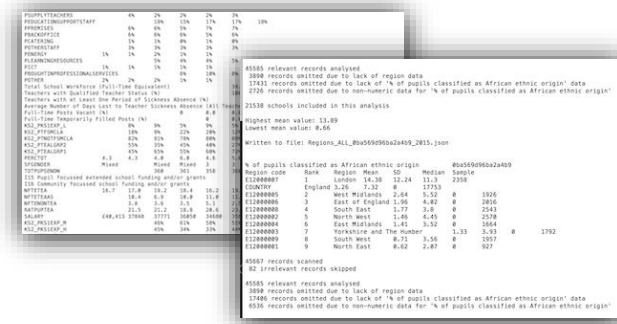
PSUPPLYTEACHERS 4% 2% 2% 2% 3%
PEDUCATIONSUPPORTSTAFF 10% 15% 17% 17% 18%
PPREMISES 6% 6% 6% 6%
PBACKOFFICE 6% 5% 6% 6%
PCATERING 5% 5% 6% 5%
POTHERSTAFF 3% 2% 3% 3%
PENERGY 1% 1% 2% 2%
PLEARNINGRESOURCES 5% 4% 4%
PICT 1% 1% 1%
PBOUGHTINPROFESSIONALSERVICES 6% 10%
POTHER 2% 2% 1%
Total School Workforce (Full-Time Equivalent)
Teachers with Qualified Teacher Status (%)
Teachers with at Least One Period of Sickness Absence (%)
Average Number of Days Lost to Teacher Sickness Absence (All Teachers)
Full-Time Posts Vacant (%)
Full-Time Temporarily Filled Posts (%)
KS2_PKSSEXP_L 0% 9% 5%
KS2_PTFSMCLA 18% 9% 22% 28%
KS2_PTNOTFSMCLA 82% 81% 78% 80%
KS2_PTEALGRP1 55% 35% 45% 48%
KS2_PTEALGRP2 45% 65% 55% 68%
PERCTOT 4.3 4.3 4.0 4.0 4.6
SFGENDER Mixed Mixed Mixed 3
TOTPUPSENDN 360 361 358
ISS Pupil focussed extended school funding and/or grants
ISS Community focussed school funding and/or grants
NFTETEA 16.7 17.0 19.2 16.4 16.2
NPTETEAAS 10.0 6.0 10.0 11.0
NFTENONTEA 3.8 3.6 3.5 3.1
NATHFTEA
SALARY £48,413 37648 37771 36858 34680
KS2_PKSSEXP_M 46% 43% 56%
KS2_PKSSEXP_H 45% 34% 33%

45585 relevant records analysed
3890 records omitted due to lack of region data
17431 records omitted due to lack of '% of pupils classified as African ethnic origin' data
2726 records omitted due to non-numeric data for '% of pupils classified as African ethnic origin'

21538 schools included in this analysis

Highest mean value: 13.89
Lowest mean value: 0.66

Written to file: Regions_ALL_0ba569d96ba2a4b9_2015.json

| % of pupils classified as African ethnic origin | | | | | | 0ba569d96ba2a4b9 |
|---|---|---|---|---|---|---|
| Region code | Rank | Region | Mean | SD | Median | Sample |
| E12000007 | 1 | London | 14.38 | 12.24 | 11.3 | 2358 |
| COUNTRY | | England | 3.26 | 7.32 | 0 | 17753 |
| E12000005 | 2 | West Midlands | 2.64 | 5.52 | 0 | 1926 |
| E12000006 | 3 | East of England | 1.96 | 4.02 | 0 | 2016 |
| E12000008 | 4 | South East | 1.77 | 3.8 | 0 | 2543 |
| E12000002 | 5 | North West | 1.46 | 4.45 | 0 | 2570 |
| E12000004 | 6 | East Midlands | 1.41 | 3.52 | 0 | 1664 |
| E12000003 | 7 | Yorkshire and The Humber | | 1.33 | 3.93 | 0 | 1792 |
| E12000009 | 8 | South West | 0.71 | 3.56 | 0 | 1957 |
| E12000001 | 9 | North East | 0.62 | 2.07 | 0 | 927 |

45667 records scanned
82 irrelevant records skipped

45585 relevant records analysed
3890 records omitted due to lack of region data
17406 records omitted due to lack of '% of pupils classified as African ethnic origin' data
6536 records omitted due to non-numeric data for '% of pupils classified as African ethnic origin'